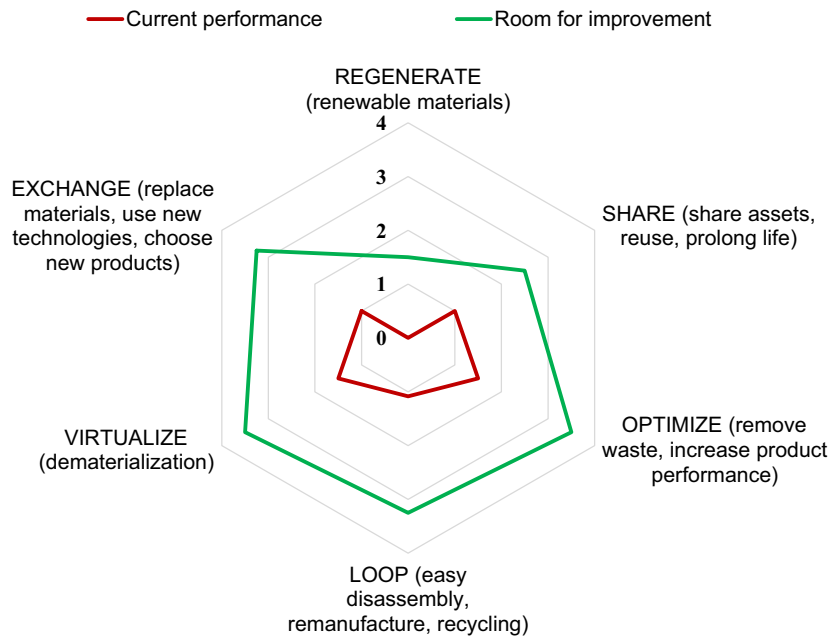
Current performance
Room for improvement

REGENERATE (renewable materials)

4
3
2
1
0

SHARE (share assets, reuse, prolong life)

OPTIMIZE (remove waste, increase product performance)

LOOP (easy disassembly, remanufacture, recycling)

VIRTUALIZE (dematerialization)

EXCHANGE (replace materials, use new technologies, choose new products)